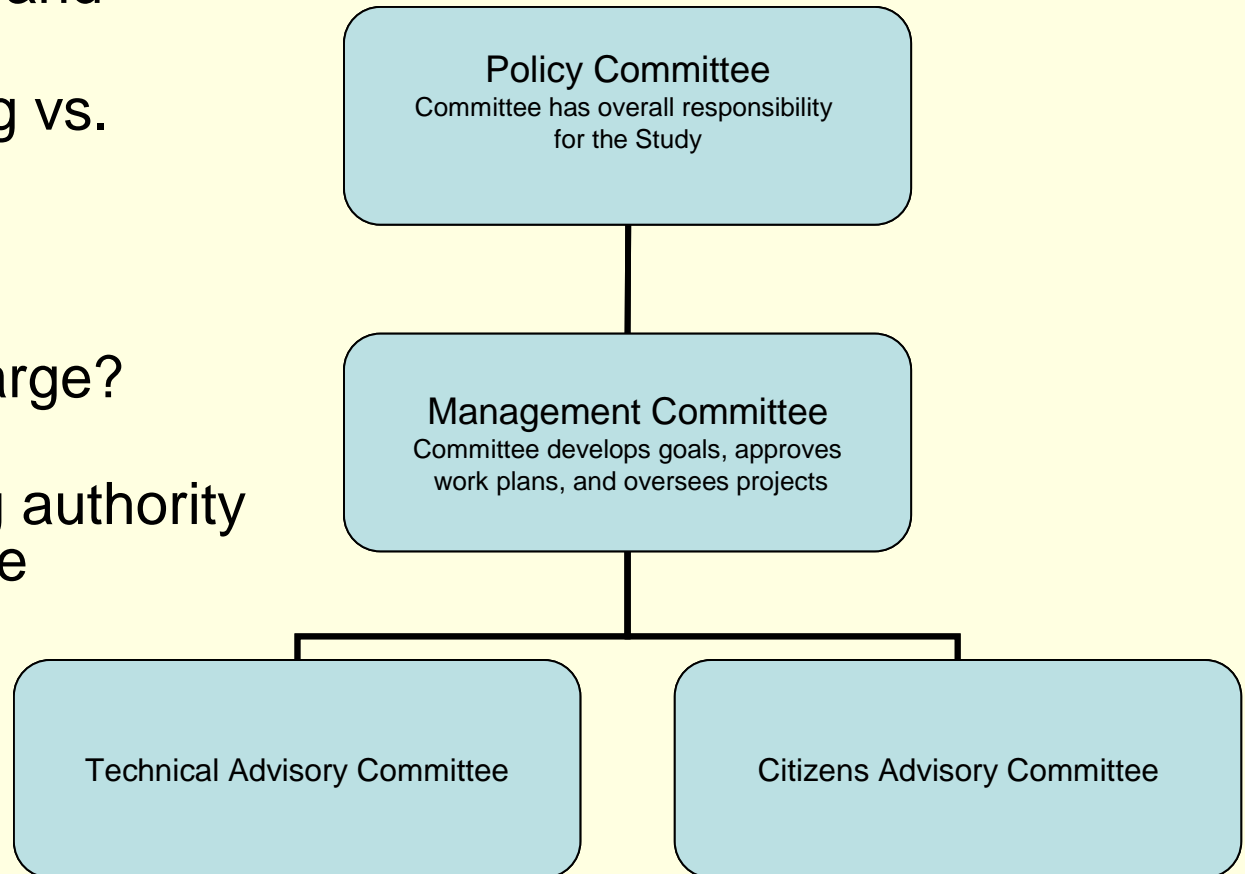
and

g vs.

arge?

authority
e

Policy Committee
Committee has overall responsibility for the Study

Management Committee
Committee develops goals, approves work plans, and oversees projects

Technical Advisory Committee

Citizens Advisory Committee